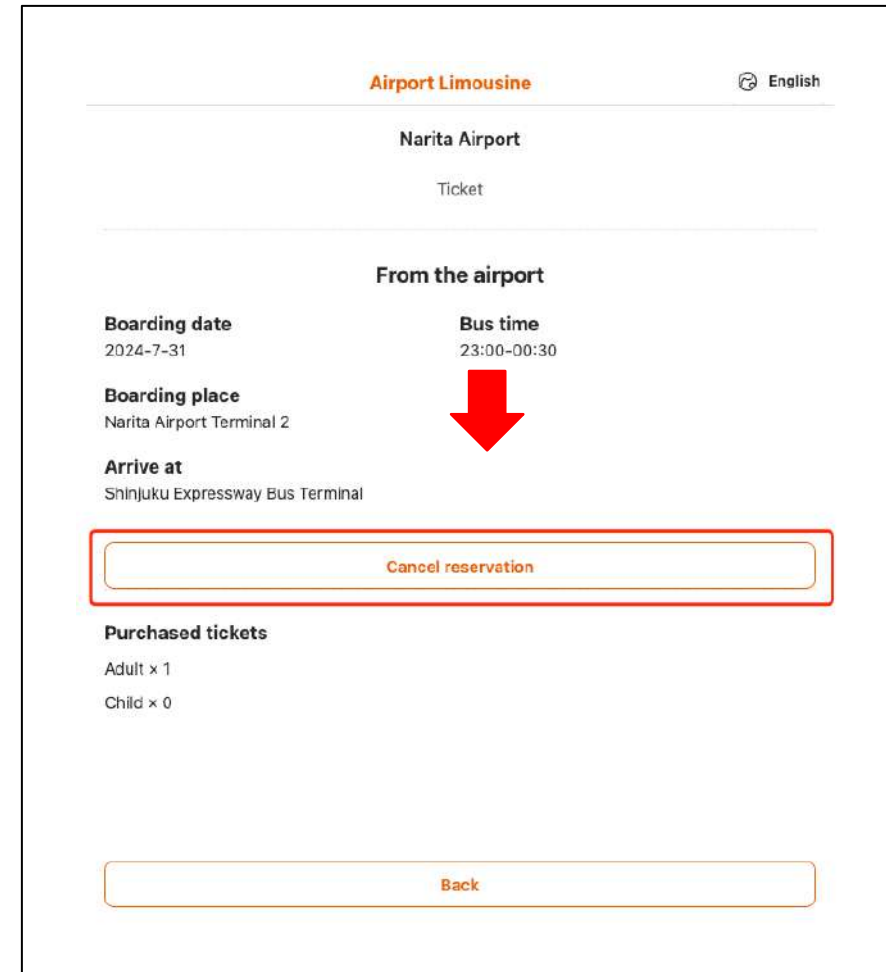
Airport Limousine

English

Narita Airport

Ticket

From the airport

Boarding date
2024-7-31

Bus time
23:00-00:30

Boarding place
Narita Airport Terminal 2

Arrive at
Shinjuku Expressway Bus Terminal

Cancel reservation

Purchased tickets

Adult × 1

Child × 0

Back